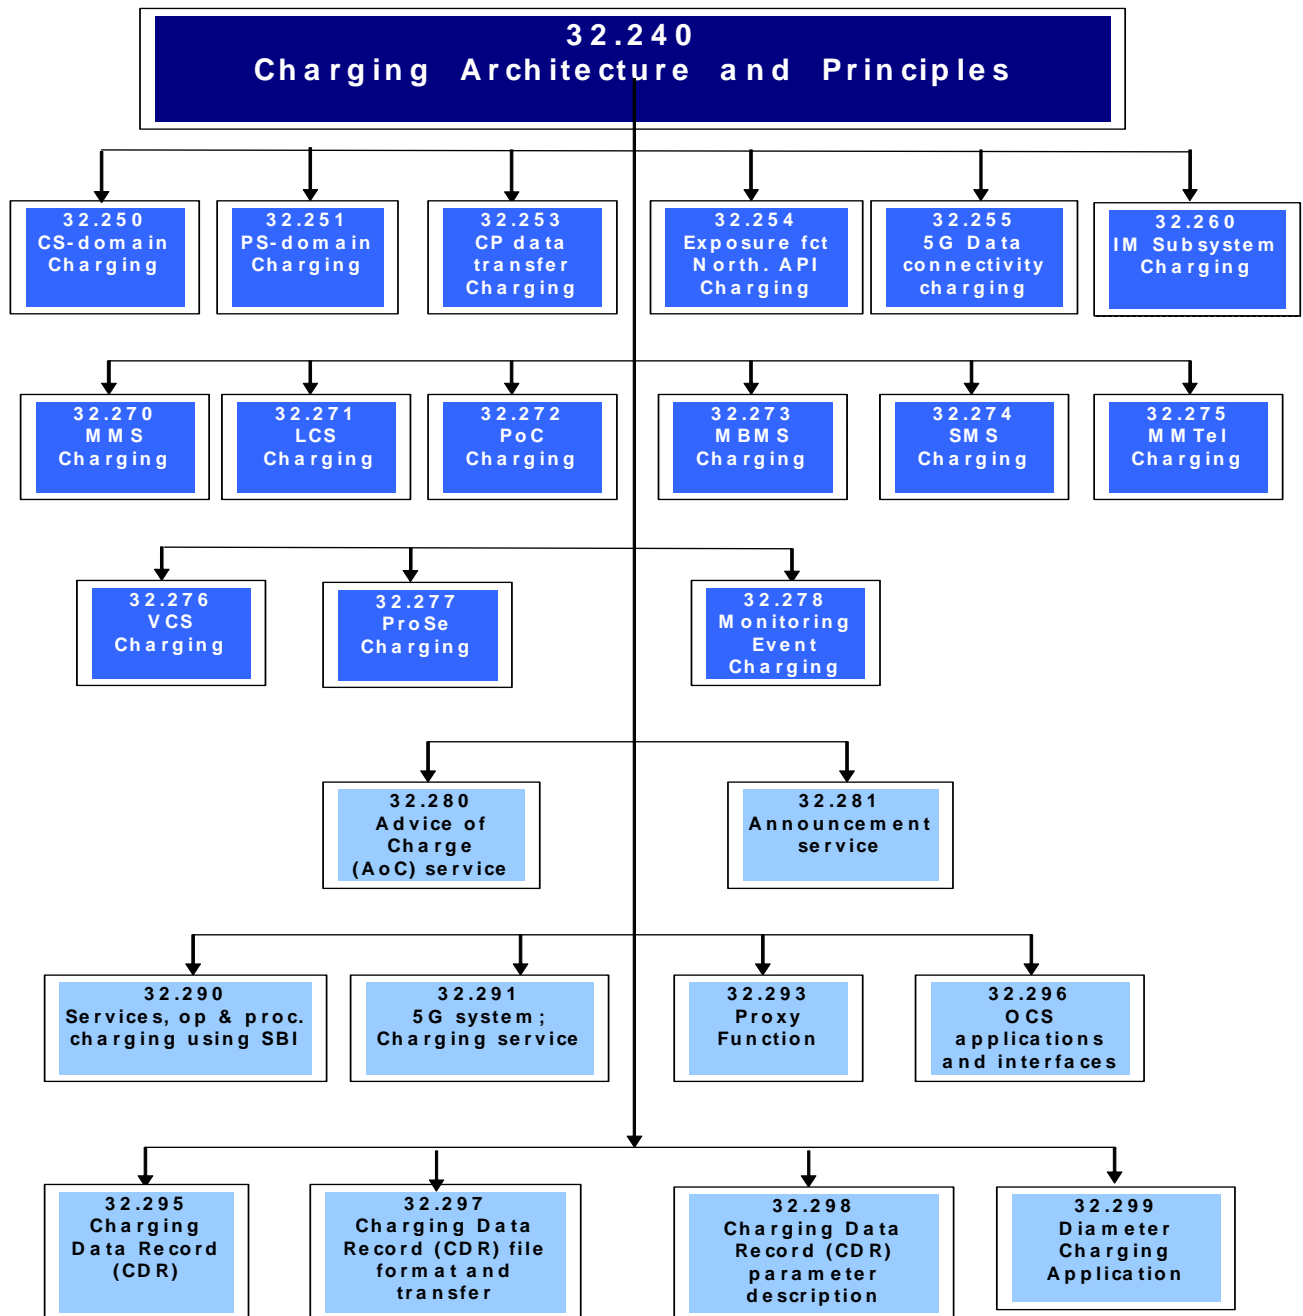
32.240
Charging Architecture and Principles

32.250
CS-domain
Charging

32.251
PS-domain
Charging

32.253
CP data
transfer
Charging

32.254
Exposure fct
North. API
Charging

32.255
5G Data
connectivity
charging

32.260
IM Subsystem
Charging

32.270
MMS
Charging

32.271
LCS
Charging

32.272
PoC
Charging

32.273
MBMS
Charging

32.274
SMS
Charging

32.275
MMTel
Charging

32.276
VCS
Charging

32.277
ProSe
Charging

32.278
Monitoring
Event
Charging

32.280
Advice of
Charge
(AoC) service

32.281
Announcement
service

32.290
Services, op & proc.
charging using SBI

32.291
5G system;
Charging service

32.293
Proxy
Function

32.296
OCS
applications
and interfaces

32.295
Charging
Data Record
(CDR)

32.297
Charging Data
Record (CDR) file
format and
transfer

32.298
Charging Data
Record (CDR)
parameter
description

32.299
Diameter
Charging
Application